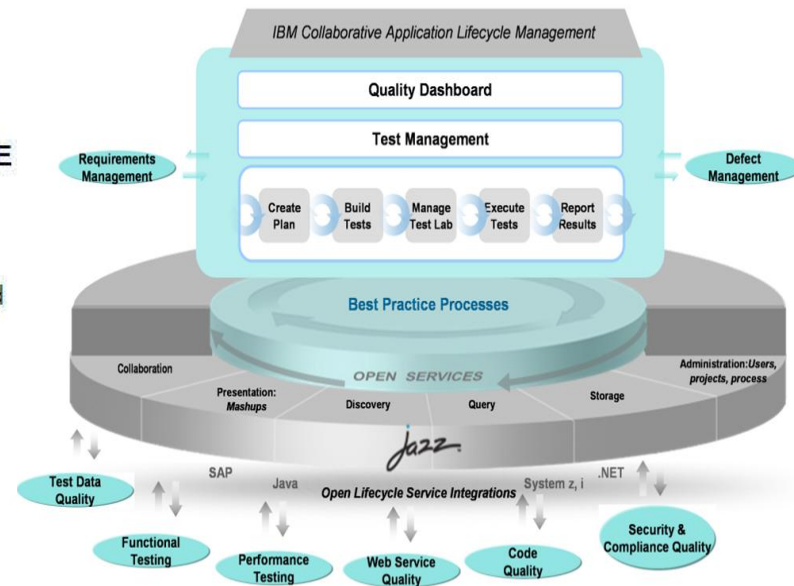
IBM Collaborative Application Lifecycle Management

Quality Dashboard

Test Management

Requirements Management

Defect Management

Create Plan

Build Tests

Manage Test Lab

Execute Tests

Report Results

Best Practice Processes

Collaboration

OPEN SERVICES

Administration:Users, projects, process

Presentation: Mashups

Discovery

Query

Storage

Jazz

Test Data Quality

SAP

Java

Open Lifecycle Service Integrations

System z, i

.NET

Functional Testing

Performance Testing

Web Service Quality

Code Quality

Security & Compliance Quality